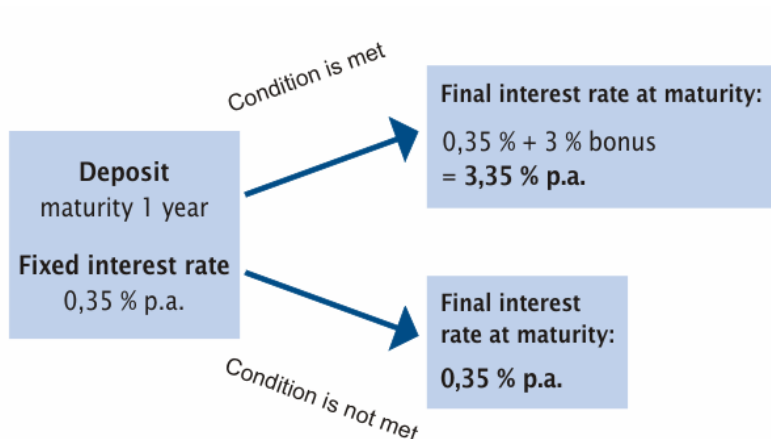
Deposit
maturity 1 year

Fixed interest rate
0,35 % p.a.

Condition is met

Final interest rate at maturity:
0,35 % + 3 % bonus
= 3,35 % p.a.

Condition is not met

Final interest rate at maturity:
0,35 % p.a.